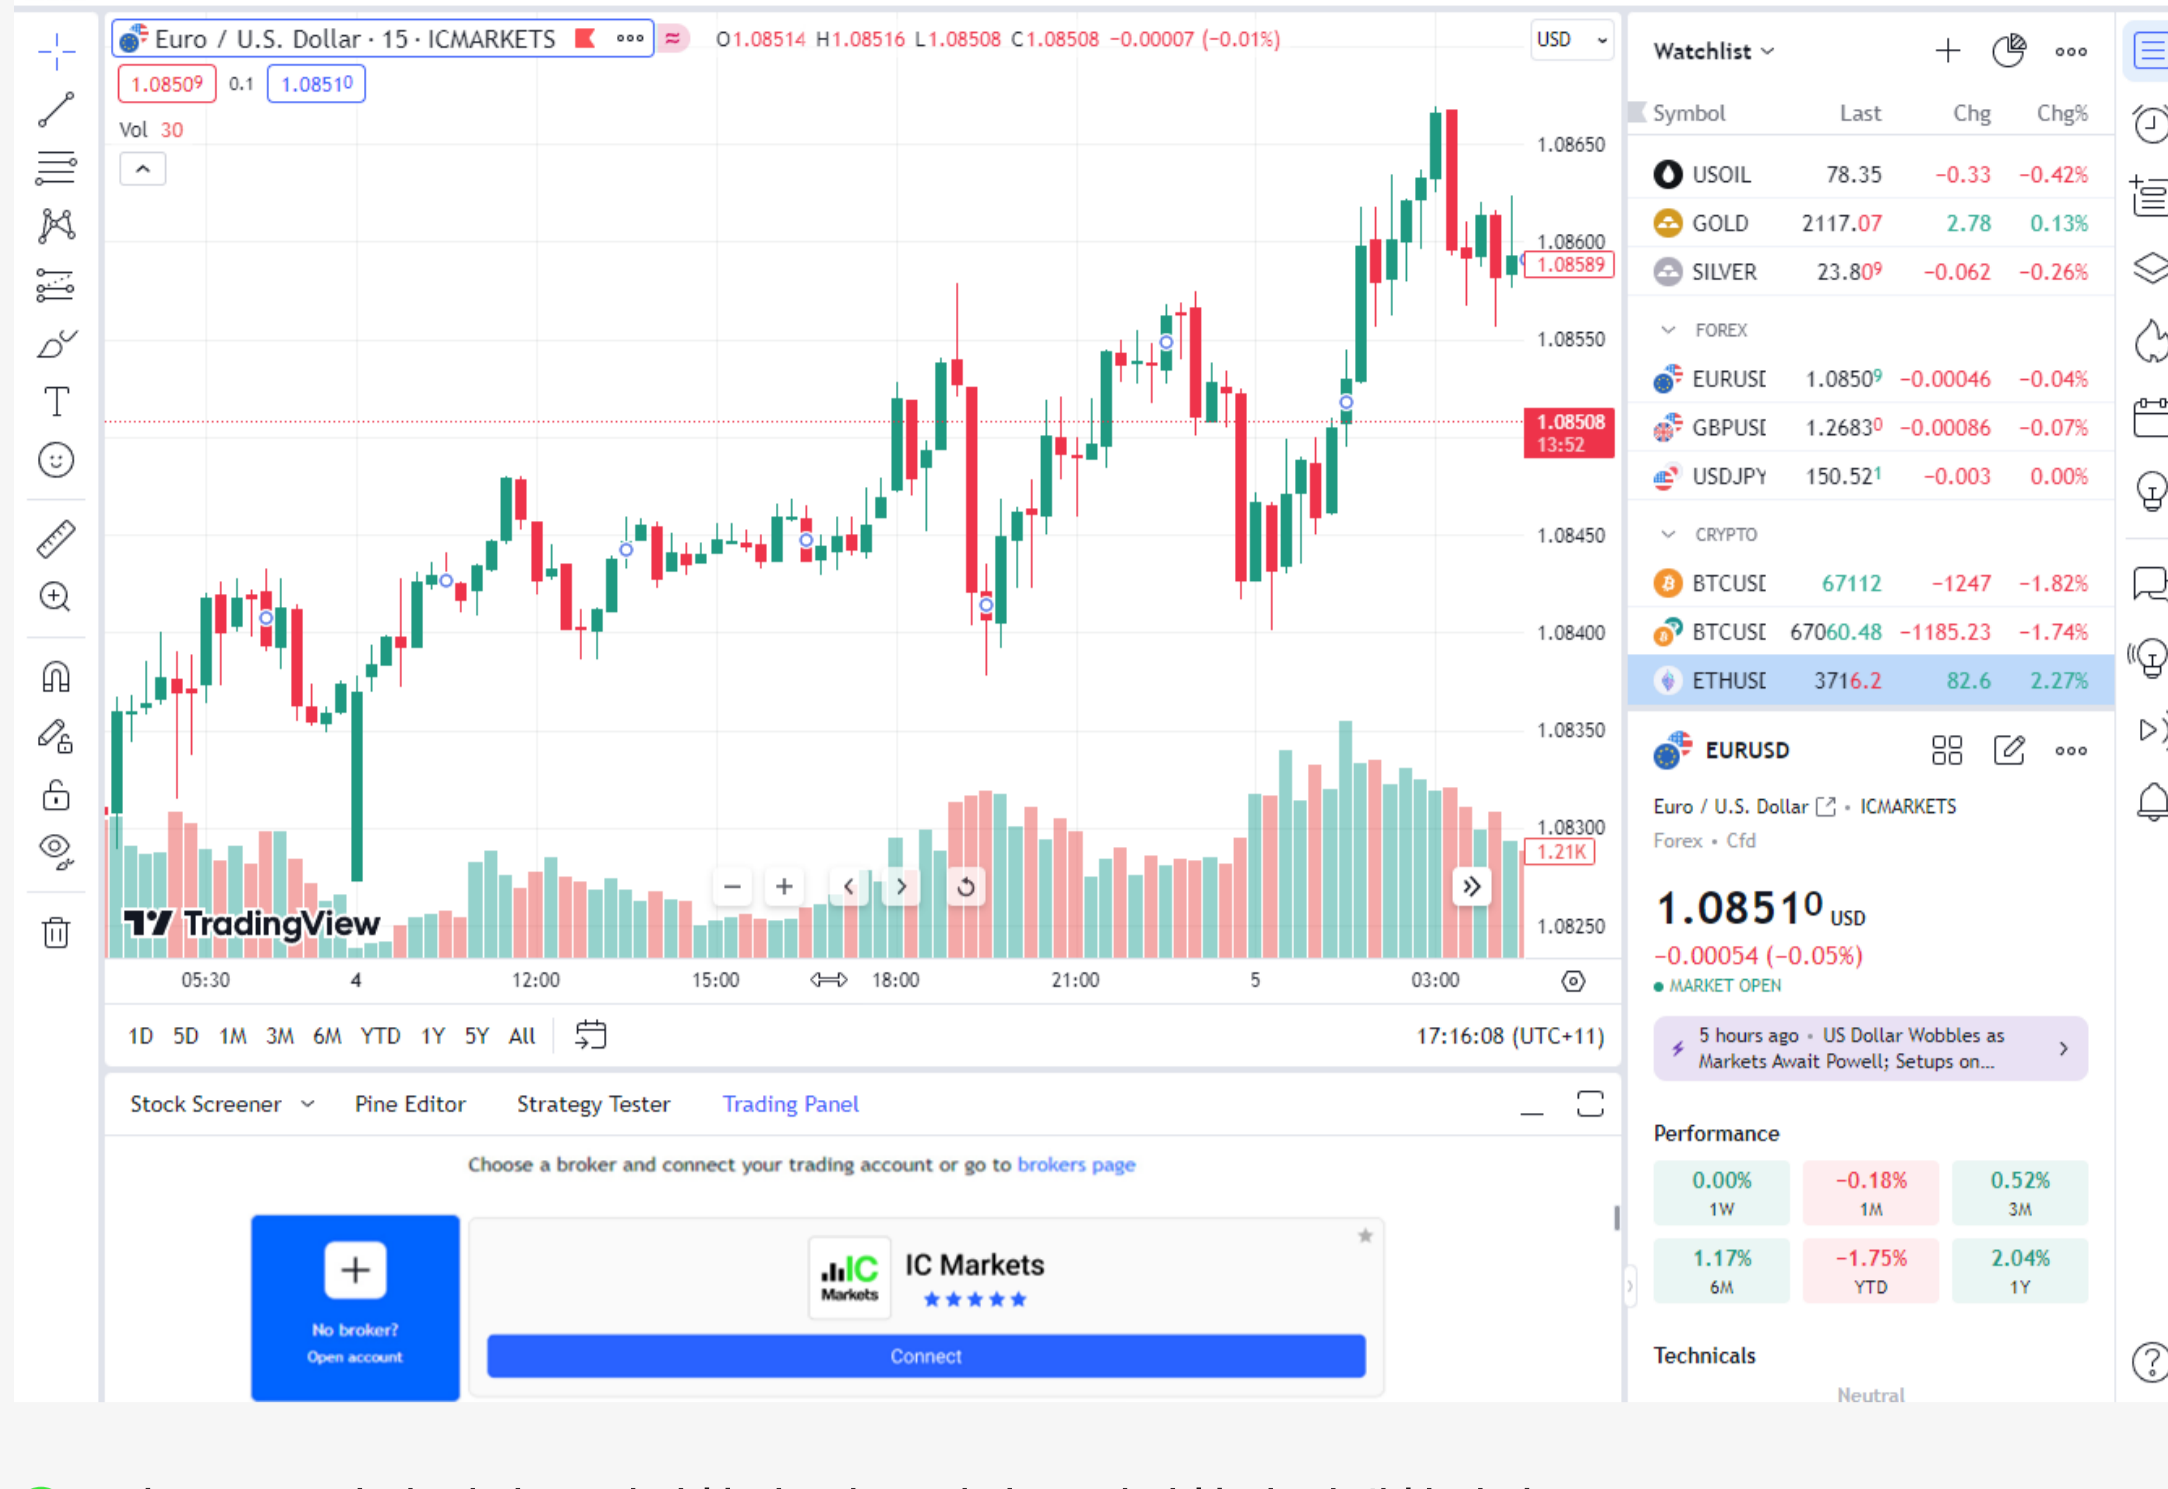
Euro / U.S. Dollar · 15 · ICMARKETS   O1.08514 H1.08516 L1.08508 C1.08508 −0.00007 (−0.01%)   USD

1.08509   0.1   1.08510

Vol 30

1.08650
1.08600
1.08589
1.08550
1.08508
13:52
1.08450
1.08400
1.08350
1.08300
1.21K
1.08250

TradingView

05:30   4   12:00   15:00   18:00   21:00   5   03:00

1D 5D 1M 3M 6M YTD 1Y 5Y All   17:16:08 (UTC+11)

Stock Screener   Pine Editor   Strategy Tester   Trading Panel

Choose a broker and connect your trading account or go to brokers page

No broker?
Open account

IC Markets
IC Markets
★★★★★
Connect

Watchlist

| Symbol | Last | Chg | Chg% |
|---|---|---|---|
| USOIL | 78.35 | −0.33 | −0.42% |
| GOLD | 2117.07 | 2.78 | 0.13% |
| SILVER | 23.809 | −0.062 | −0.26% |
| FOREX | | | |
| EURUSD | 1.08509 | −0.00046 | −0.04% |
| GBPUSD | 1.26830 | −0.00086 | −0.07% |
| USDJPY | 150.521 | −0.003 | 0.00% |
| CRYPTO | | | |
| BTCUSD | 67112 | −1247 | −1.82% |
| BTCUSD | 67060.48 | −1185.23 | −1.74% |
| ETHUSD | 3716.2 | 82.6 | 2.27% |

EURUSD
Euro / U.S. Dollar · ICMARKETS
Forex · Cfd
1.08510 USD
−0.00054 (−0.05%)
MARKET OPEN

5 hours ago · US Dollar Wobbles as Markets Await Powell; Setups on...

Performance

| 0.00% 1W | −0.18% 1M | 0.52% 3M |
|---|---|---|
| 1.17% 6M | −1.75% YTD | 2.04% 1Y |

Technicals
Neutral